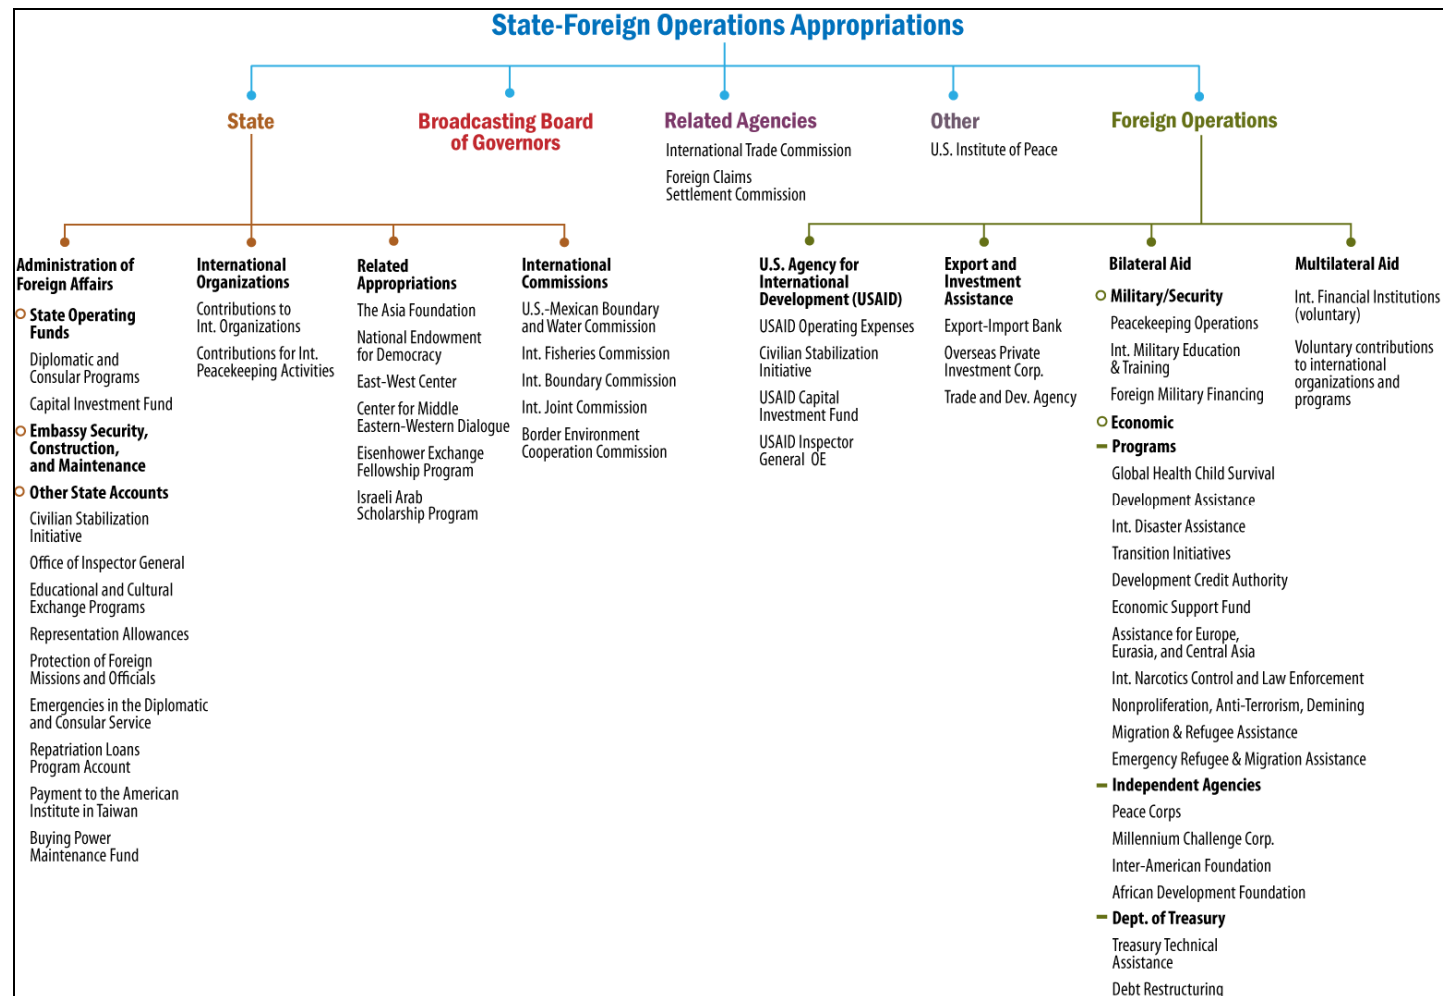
State-Foreign Operations Appropriations

State

Broadcasting Board of Governors

Related Agencies
International Trade Commission
Foreign Claims Settlement Commission

Other
U.S. Institute of Peace

Foreign Operations

Administration of Foreign Affairs
State Operating Funds
Diplomatic and Consular Programs
Capital Investment Fund
Embassy Security, Construction, and Maintenance
Other State Accounts
Civilian Stabilization Initiative
Office of Inspector General
Educational and Cultural Exchange Programs
Representation Allowances
Protection of Foreign Missions and Officials
Emergencies in the Diplomatic and Consular Service
Repatriation Loans Program Account
Payment to the American Institute in Taiwan
Buying Power Maintenance Fund

International Organizations
Contributions to Int. Organizations
Contributions for Int. Peacekeeping Activities

Related Appropriations
The Asia Foundation
National Endowment for Democracy
East-West Center
Center for Middle Eastern-Western Dialogue
Eisenhower Exchange Fellowship Program
Israeli Arab Scholarship Program

International Commissions
U.S.-Mexican Boundary and Water Commission
Int. Fisheries Commission
Int. Boundary Commission
Int. Joint Commission
Border Environment Cooperation Commission

U.S. Agency for International Development (USAID)
USAID Operating Expenses
Civilian Stabilization Initiative
USAID Capital Investment Fund
USAID Inspector General OE

Export and Investment Assistance
Export-Import Bank
Overseas Private Investment Corp.
Trade and Dev. Agency

Bilateral Aid
Military/Security
Peacekeeping Operations
Int. Military Education & Training
Foreign Military Financing
Economic
Programs
Global Health Child Survival
Development Assistance
Int. Disaster Assistance
Transition Initiatives
Development Credit Authority
Economic Support Fund
Assistance for Europe, Eurasia, and Central Asia
Int. Narcotics Control and Law Enforcement
Nonproliferation, Anti-Terrorism, Demining
Migration & Refugee Assistance
Emergency Refugee & Migration Assistance
Independent Agencies
Peace Corps
Millennium Challenge Corp.
Inter-American Foundation
African Development Foundation
Dept. of Treasury
Treasury Technical Assistance
Debt Restructuring

Multilateral Aid
Int. Financial Institutions (voluntary)
Voluntary contributions to international organizations and programs